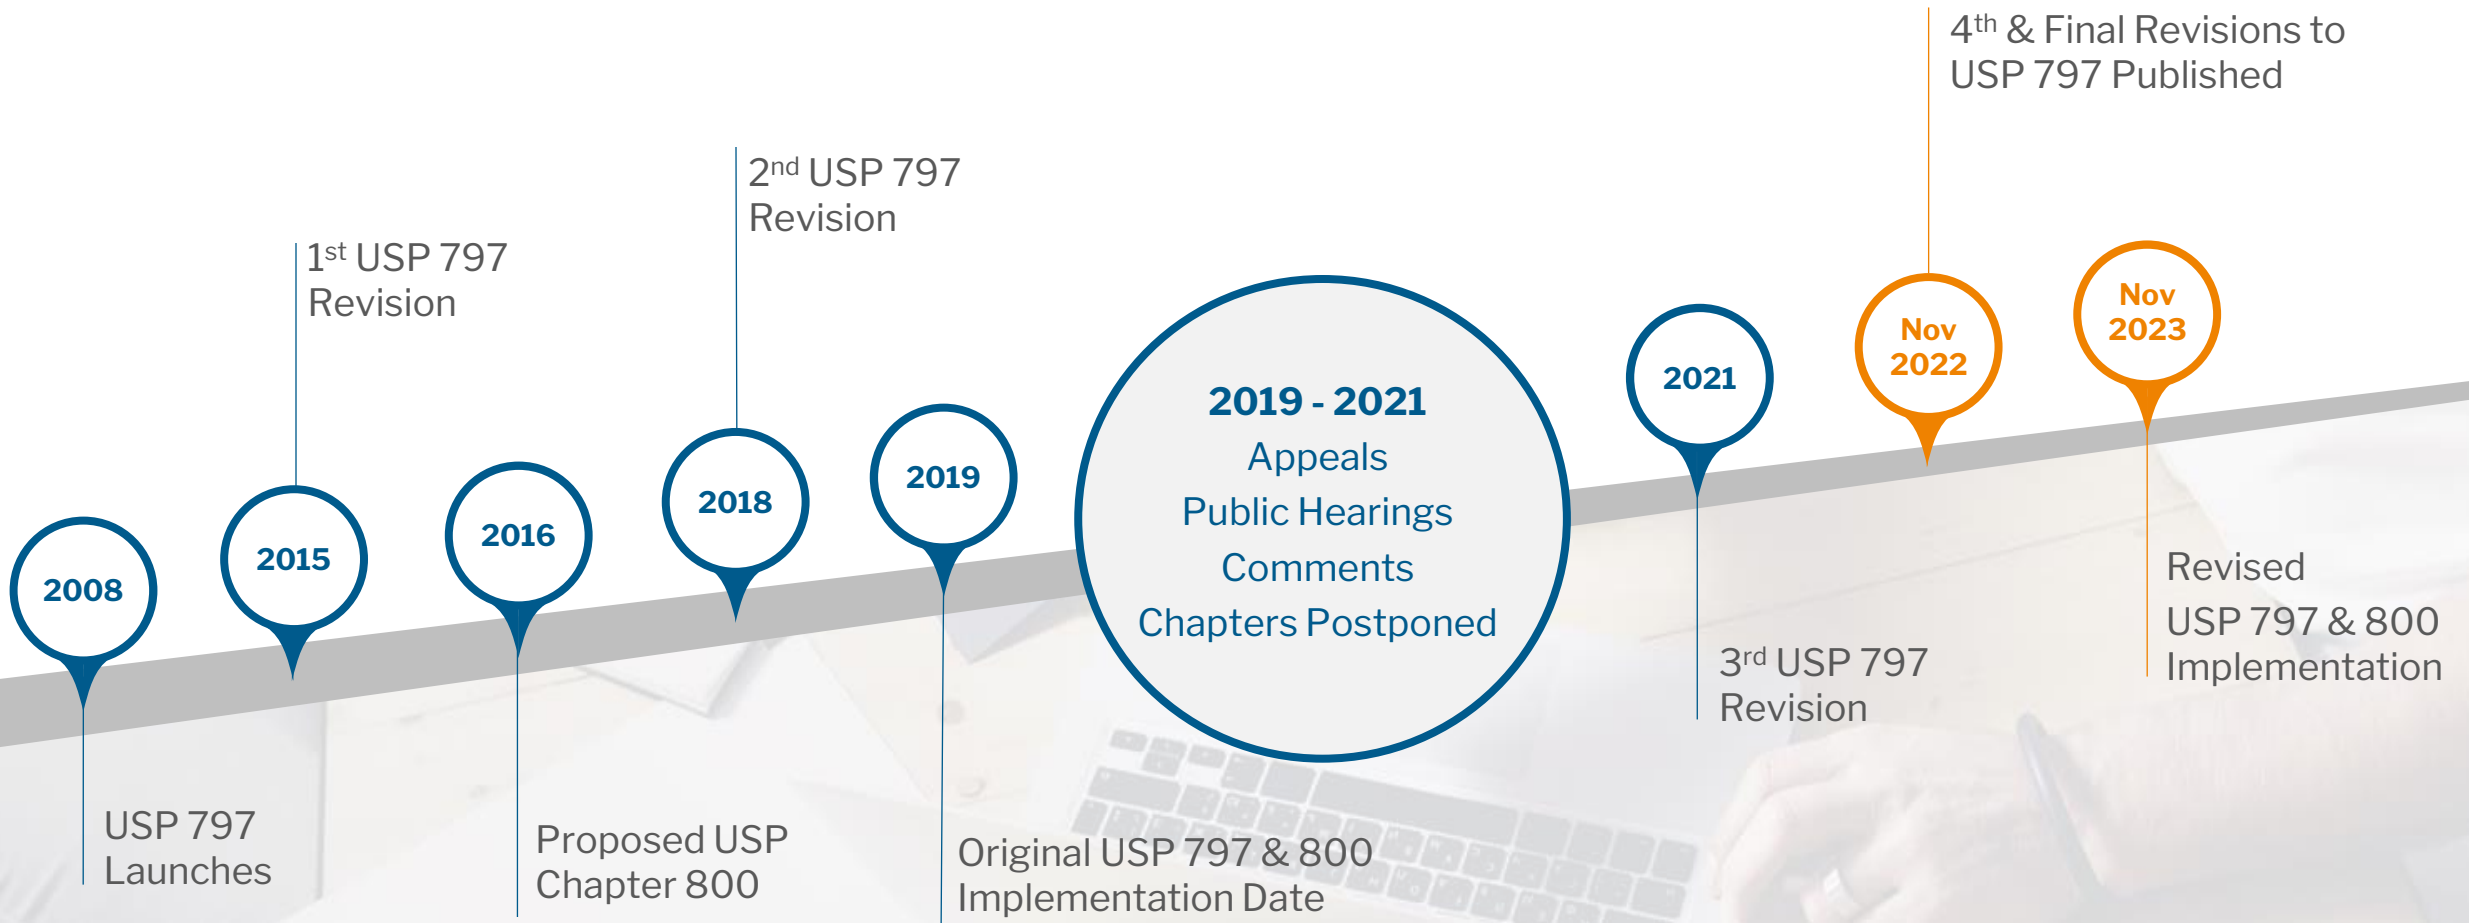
$4^{th}$ & Final Revisions to USP 797 Published

$2^{nd}$ USP 797 Revision

$1^{st}$ USP 797 Revision

2008

2015

2016

2018

2019

2019 - 2021
Appeals
Public Hearings
Comments
Chapters Postponed

2021

Nov 2022

Nov 2023

USP 797 Launches

Proposed USP Chapter 800

Original USP 797 & 800 Implementation Date

$3^{rd}$ USP 797 Revision

Revised USP 797 & 800 Implementation